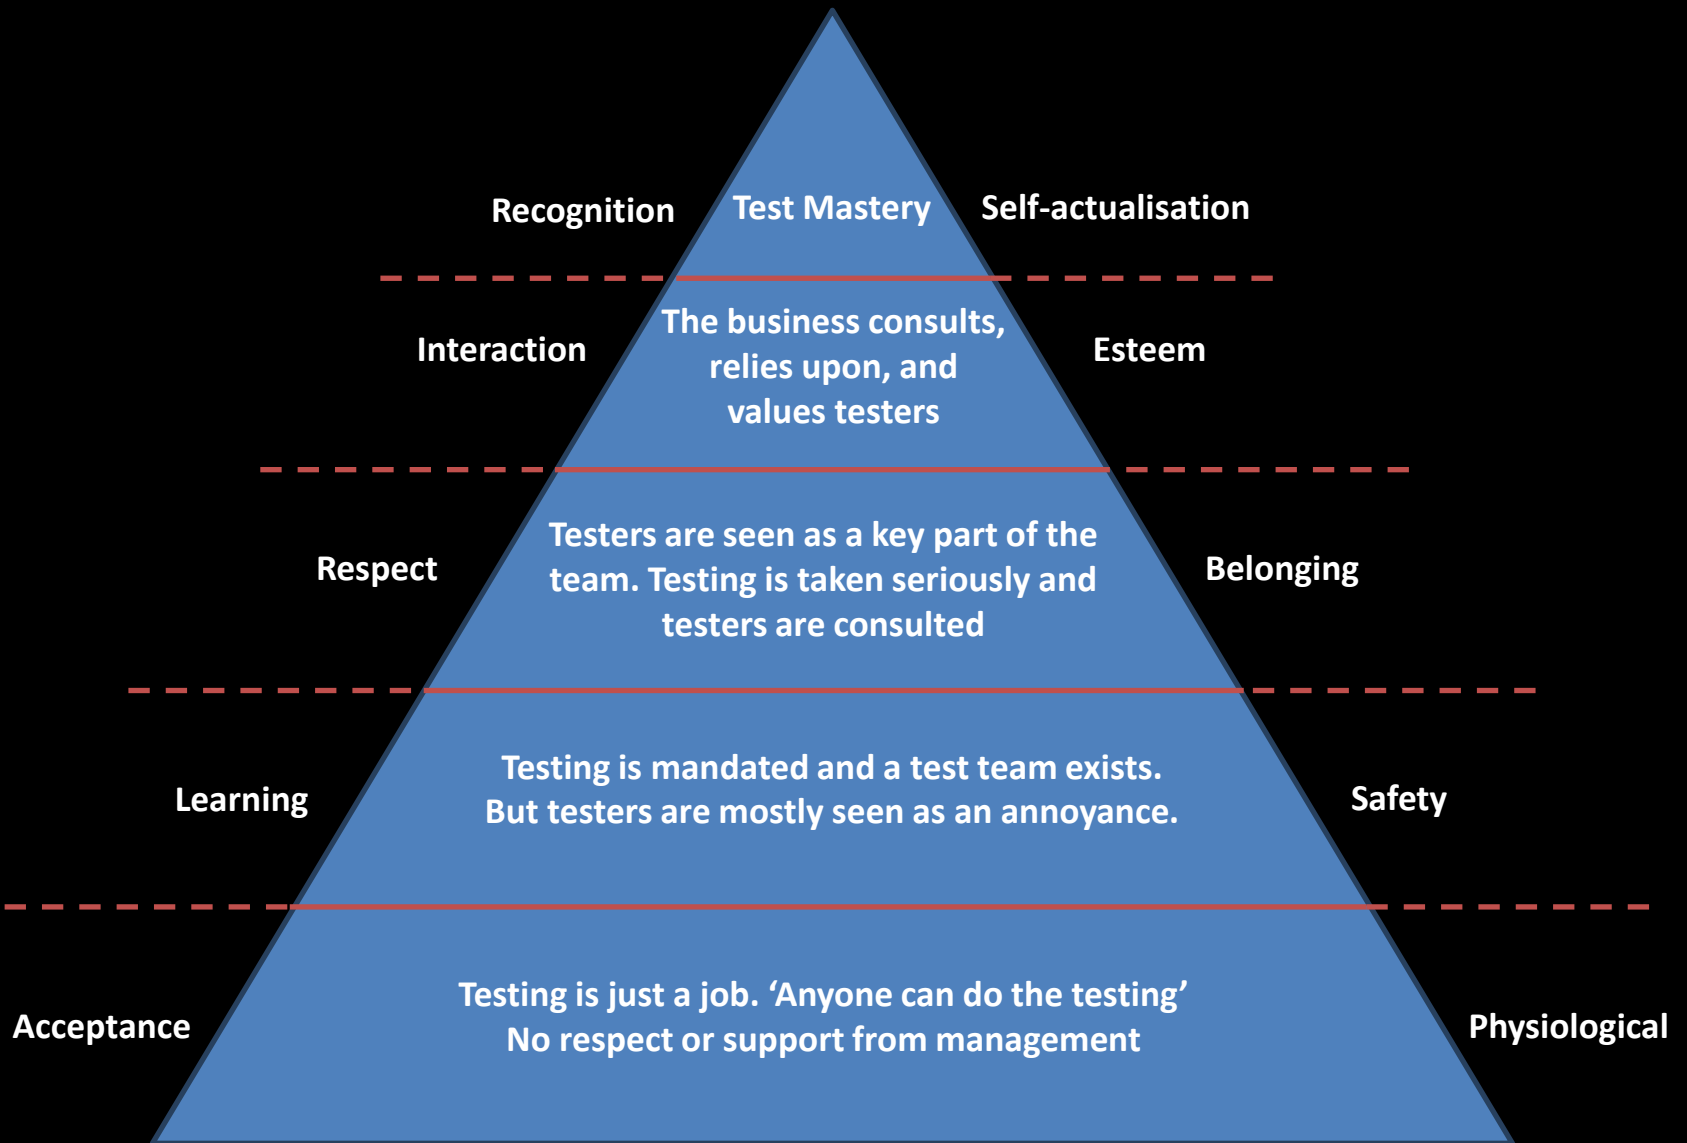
Recognition

Test Mastery

Self-actualisation

Interaction

The business consults, relies upon, and values testers

Esteem

Respect

Testers are seen as a key part of the team. Testing is taken seriously and testers are consulted

Belonging

Learning

Testing is mandated and a test team exists. But testers are mostly seen as an annoyance.

Safety

Acceptance

Testing is just a job. ‘Anyone can do the testing’
No respect or support from management

Physiological